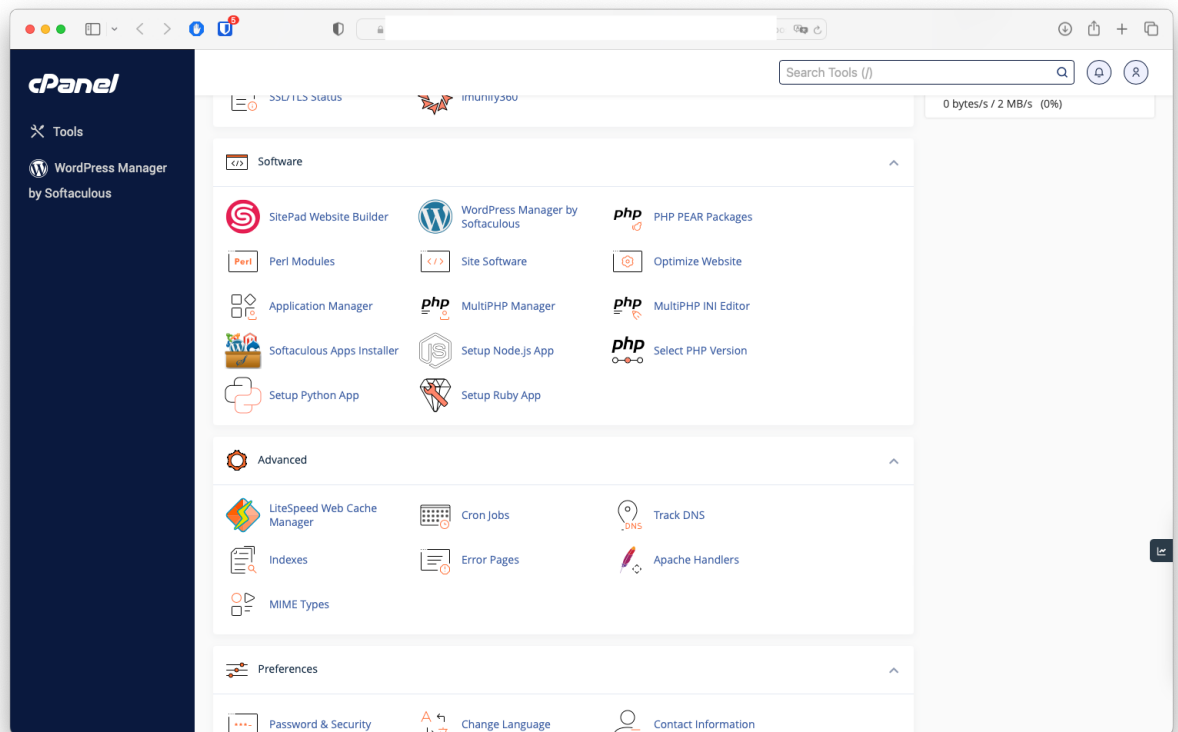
cPanel

Tools

WordPress Manager by Softaculous

Search Tools (/)

SSL/TLS Status

Imunify360

0 bytes/s / 2 MB/s (0%)

Software

SitePad Website Builder

WordPress Manager by Softaculous

PHP PEAR Packages

Perl Modules

Site Software

Optimize Website

Application Manager

MultiPHP Manager

MultiPHP INI Editor

Softaculous Apps Installer

Setup Node.js App

Select PHP Version

Setup Python App

Setup Ruby App

Advanced

LiteSpeed Web Cache Manager

Cron Jobs

Track DNS

Indexes

Error Pages

Apache Handlers

MIME Types

Preferences

Password & Security

Change Language

Contact Information